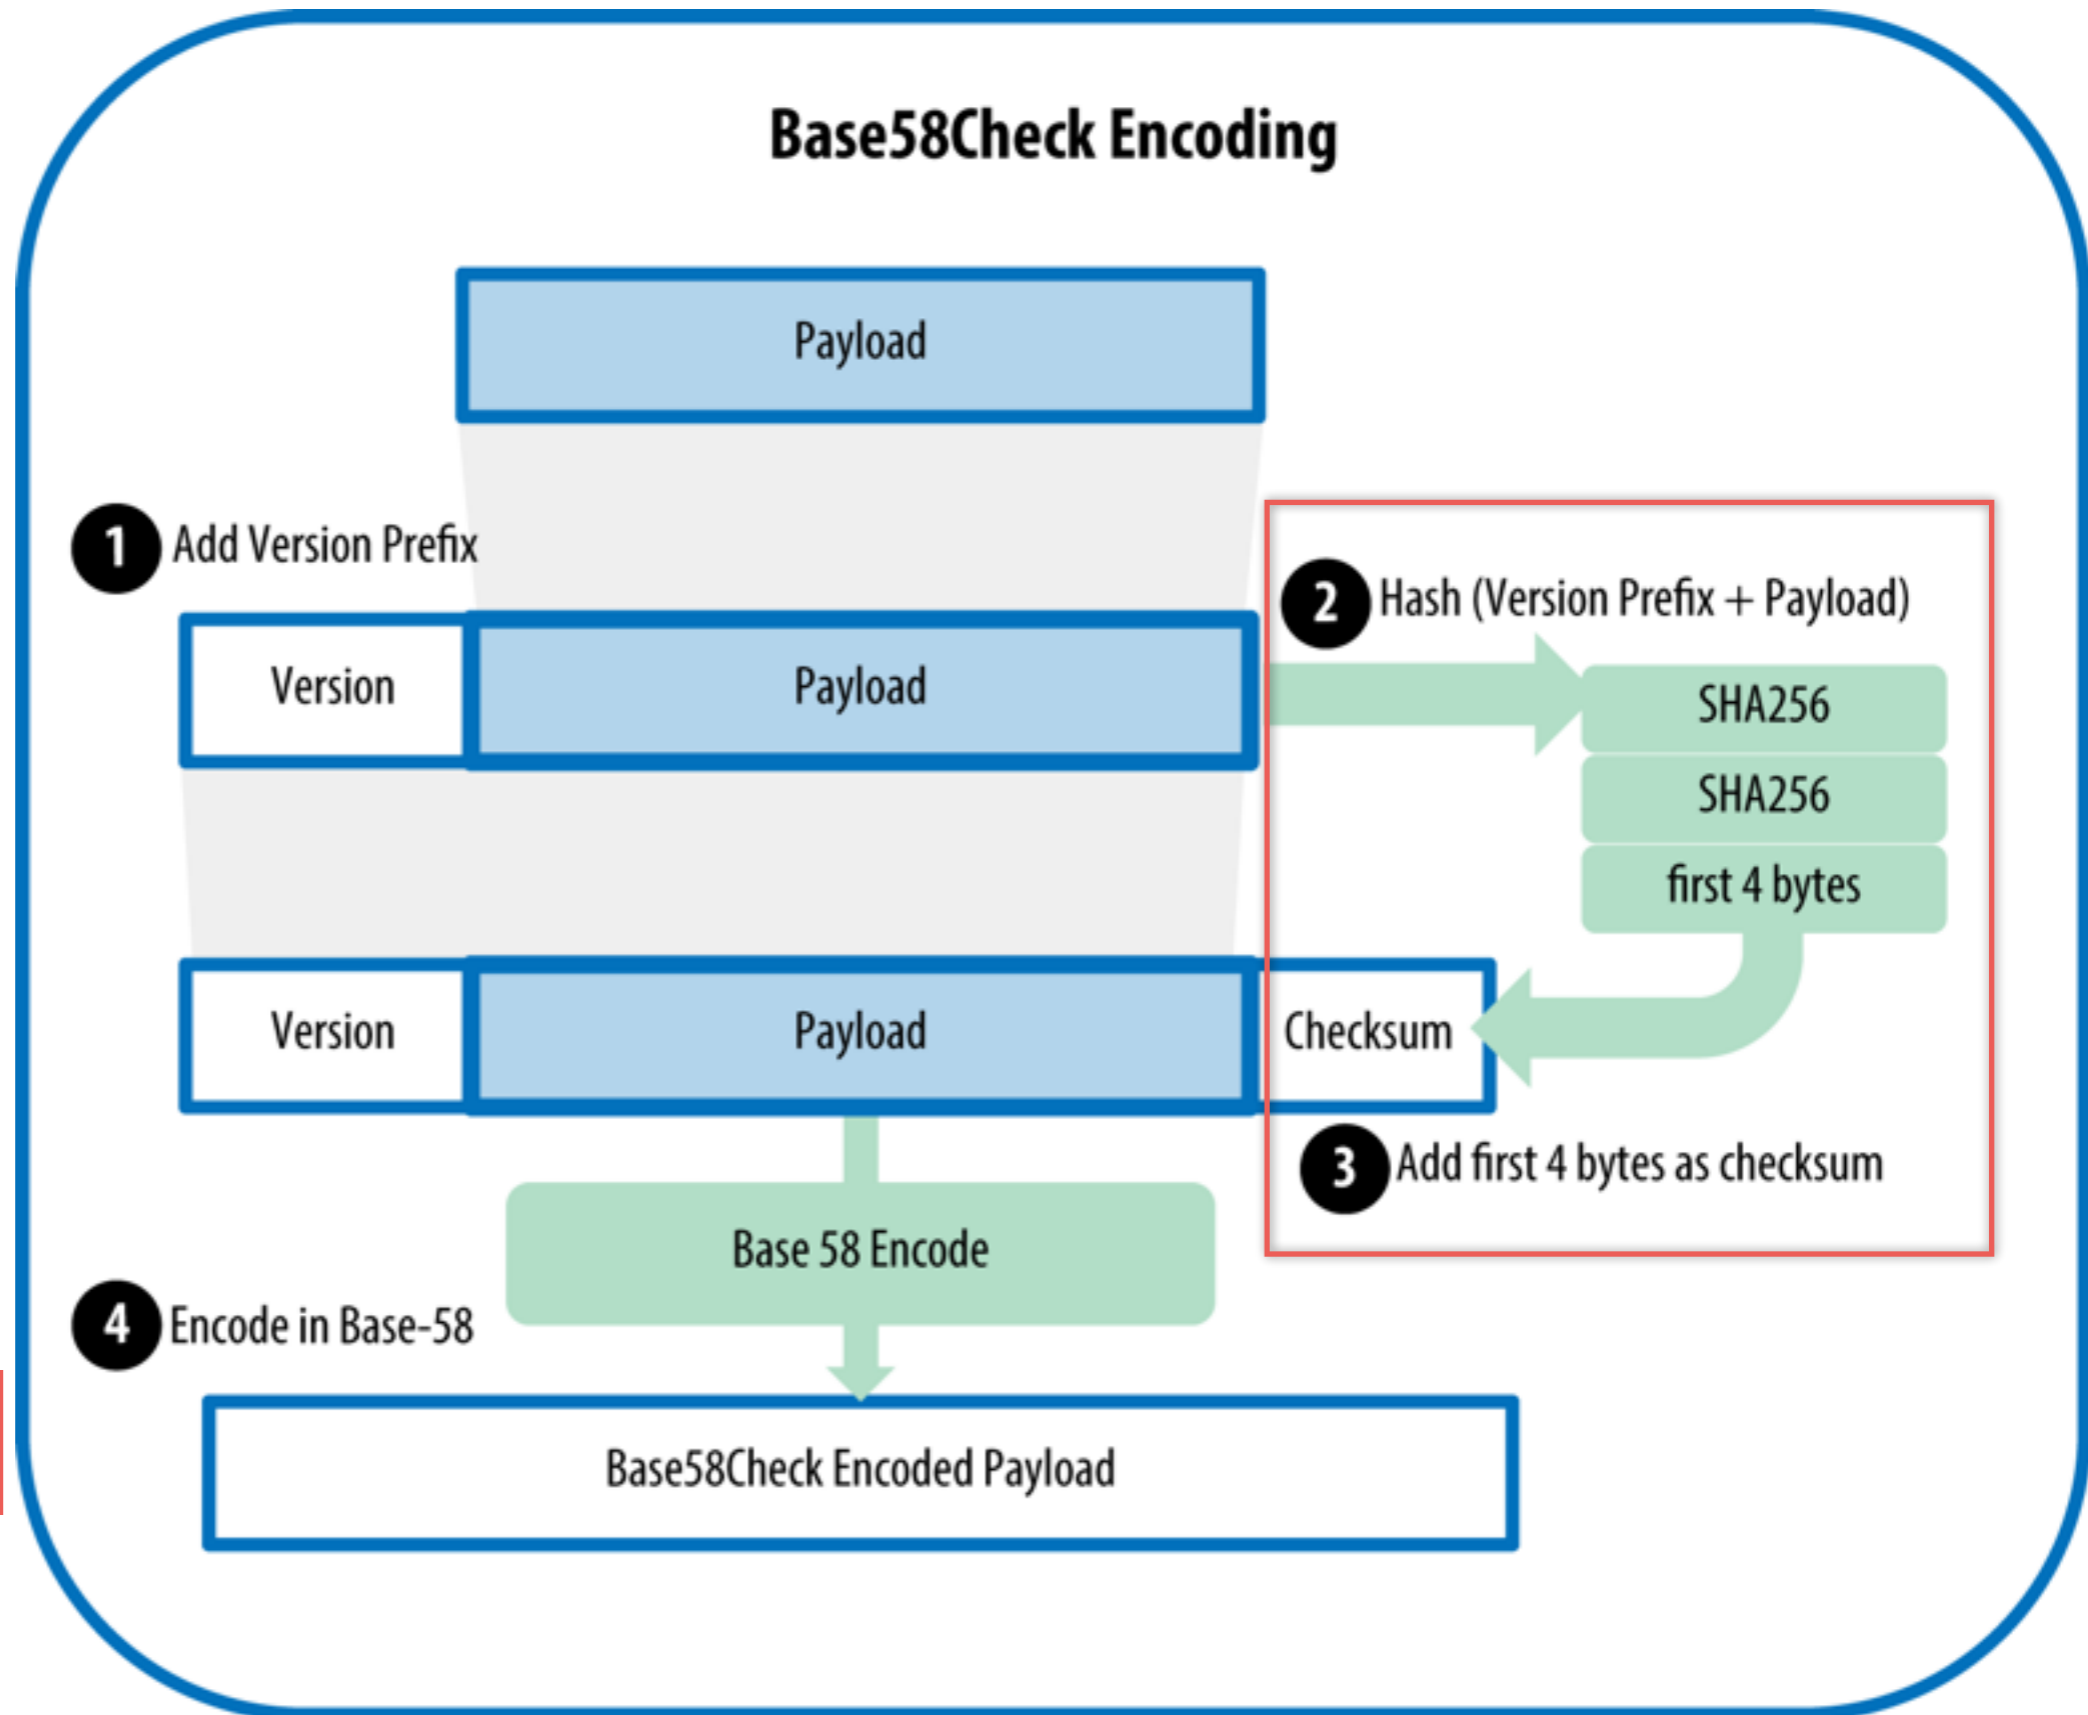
Base58Check Encoding

Payload

1 Add Version Prefix

2 Hash (Version Prefix + Payload)

Version

Payload

SHA256

SHA256

first 4 bytes

Version

Payload

Checksum

3 Add first 4 bytes as checksum

Base 58 Encode

4 Encode in Base-58

Base58Check Encoded Payload